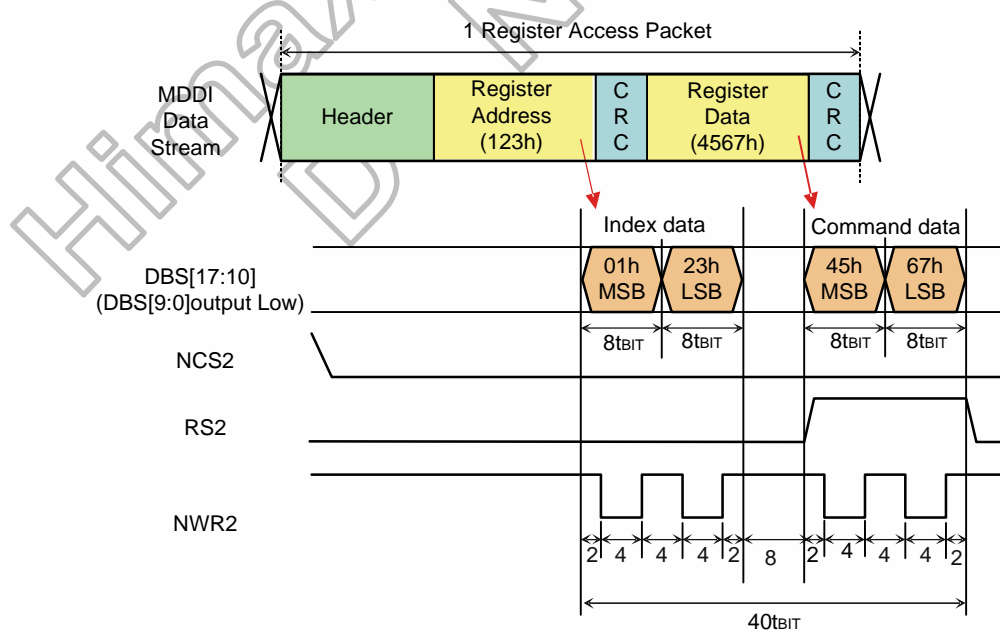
1 Register Access Packet

MDDI Data Stream

Header

Register Address (123h)

C R C

Register Data (4567h)

C R C

Index data

Command data

DBS[17:10] (DBS[9:0]output Low)

01h MSB

23h LSB

45h MSB

67h LSB

8t$_{BIT}$ 8t$_{BIT}$ 8t$_{BIT}$ 8t$_{BIT}$

NCS2

RS2

NWR2

2 4 4 4 2 8 2 4 4 4 2

40t$_{BIT}$